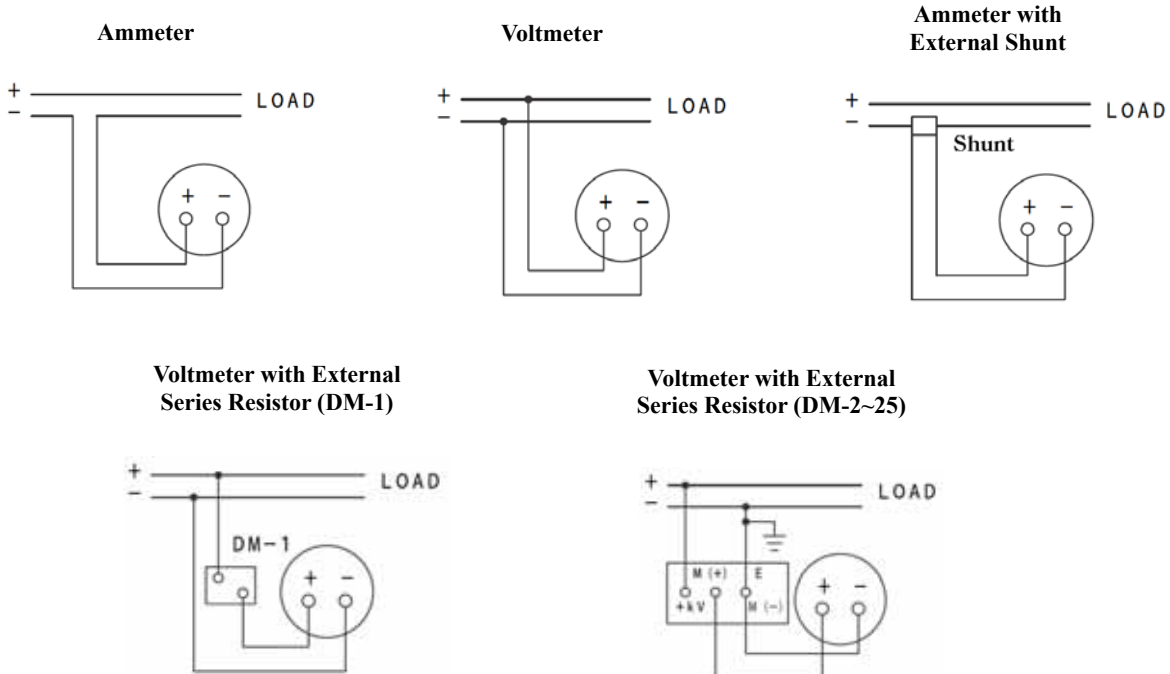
Ammeter

+
−
LOAD
+ −

Voltmeter

+
−
LOAD
+ −

Ammeter with External Shunt

+
−
LOAD
Shunt
+ −

Voltmeter with External Series Resistor (DM-1)

+
−
LOAD
DM−1
+ −

Voltmeter with External Series Resistor (DM-2~25)

+
−
LOAD
M (+)
E
+kV
M (−)
+ −